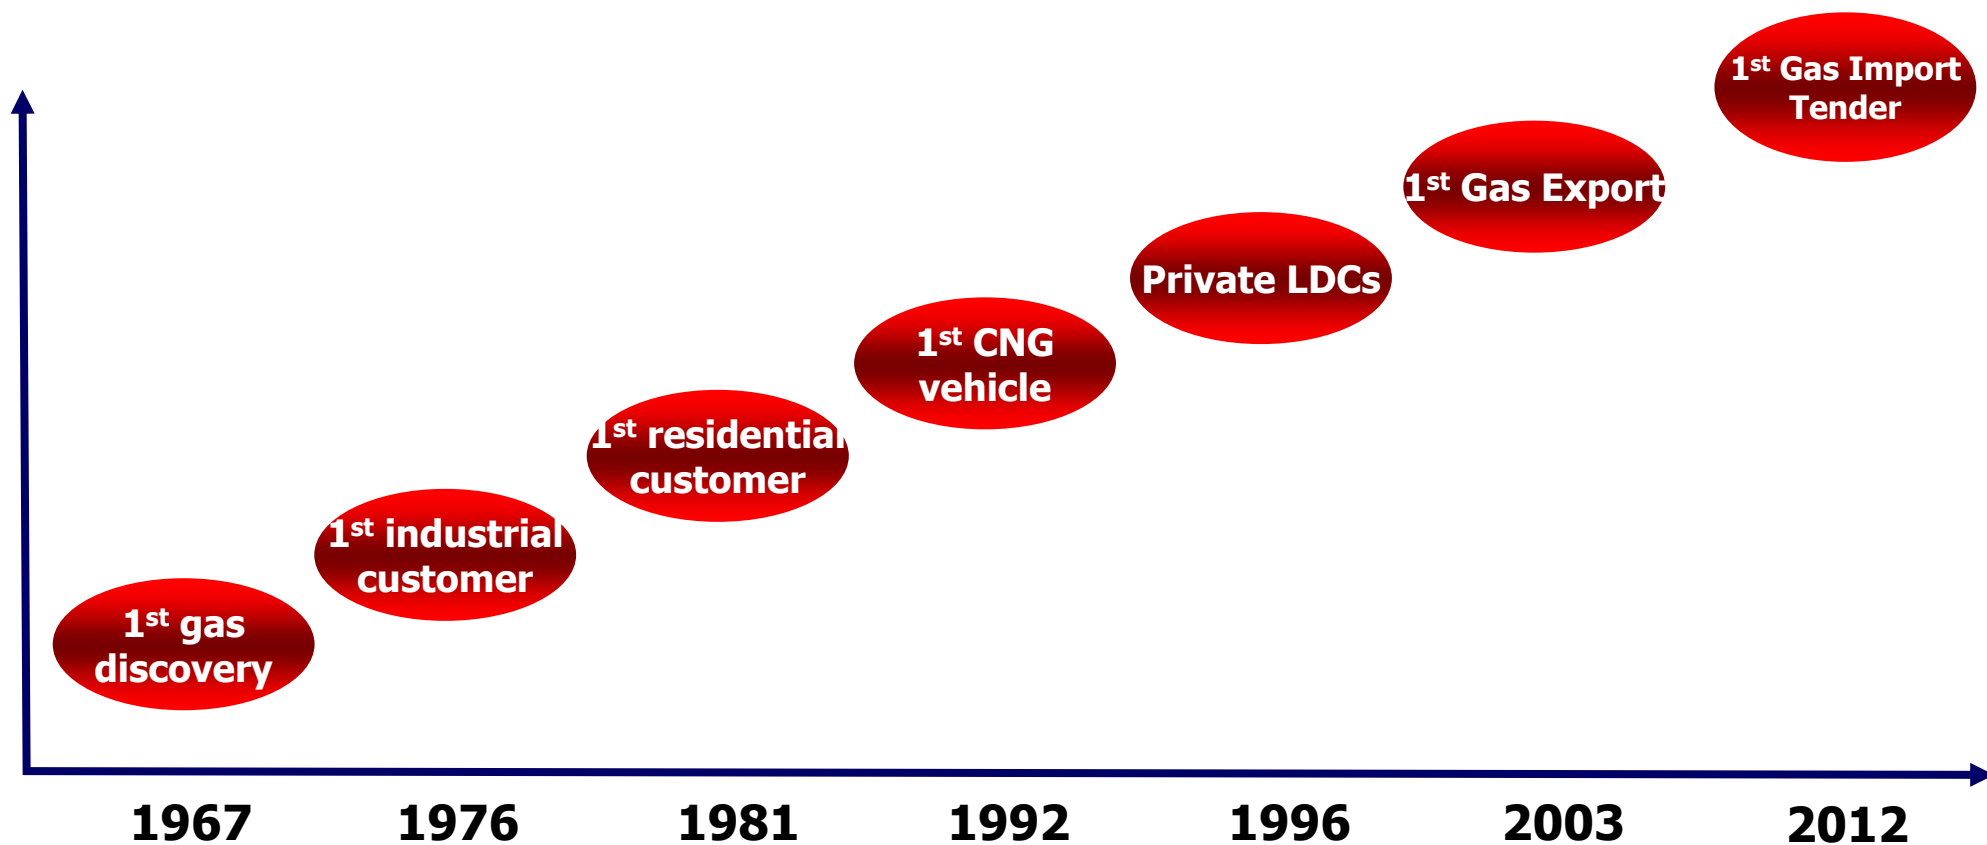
1$^{st}$ Gas Import Tender

1$^{st}$ Gas Export

Private LDCs

1$^{st}$ CNG vehicle

1$^{st}$ residential customer

1$^{st}$ industrial customer

1$^{st}$ gas discovery

1967 1976 1981 1992 1996 2003 2012